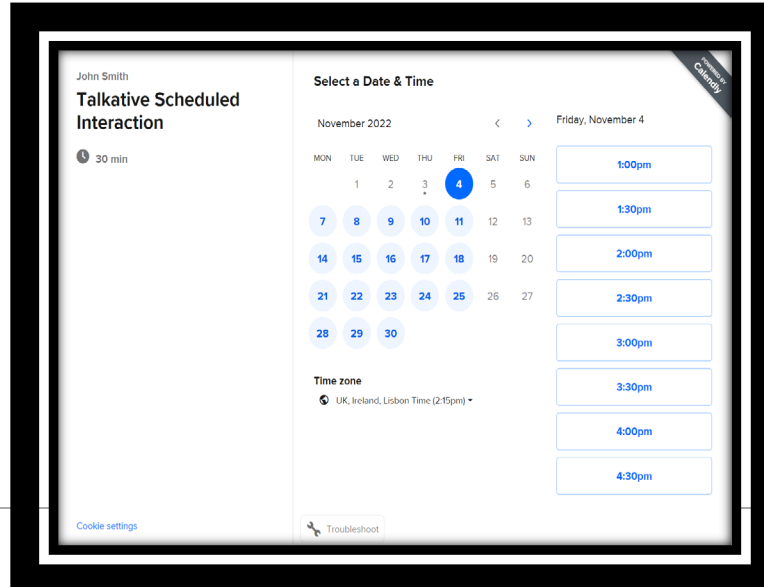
John Smith

Talkative Scheduled Interaction

30 min

Cookie settings

Select a Date & Time

November 2022

| MON | TUE | WED | THU | FRI | SAT | SUN |
|---|---|---|---|---|---|---|
| | 1 | 2 | 3 | 4 | 5 | 6 |
| 7 | 8 | 9 | 10 | 11 | 12 | 13 |
| 14 | 15 | 16 | 17 | 18 | 19 | 20 |
| 21 | 22 | 23 | 24 | 25 | 26 | 27 |
| 28 | 29 | 30 | | | | |

Time zone

UK, Ireland, Lisbon Time (2:15pm)

Troubleshoot

Friday, November 4

1:00pm

1:30pm

2:00pm

2:30pm

3:00pm

3:30pm

4:00pm

4:30pm

POWERED BY Calendly